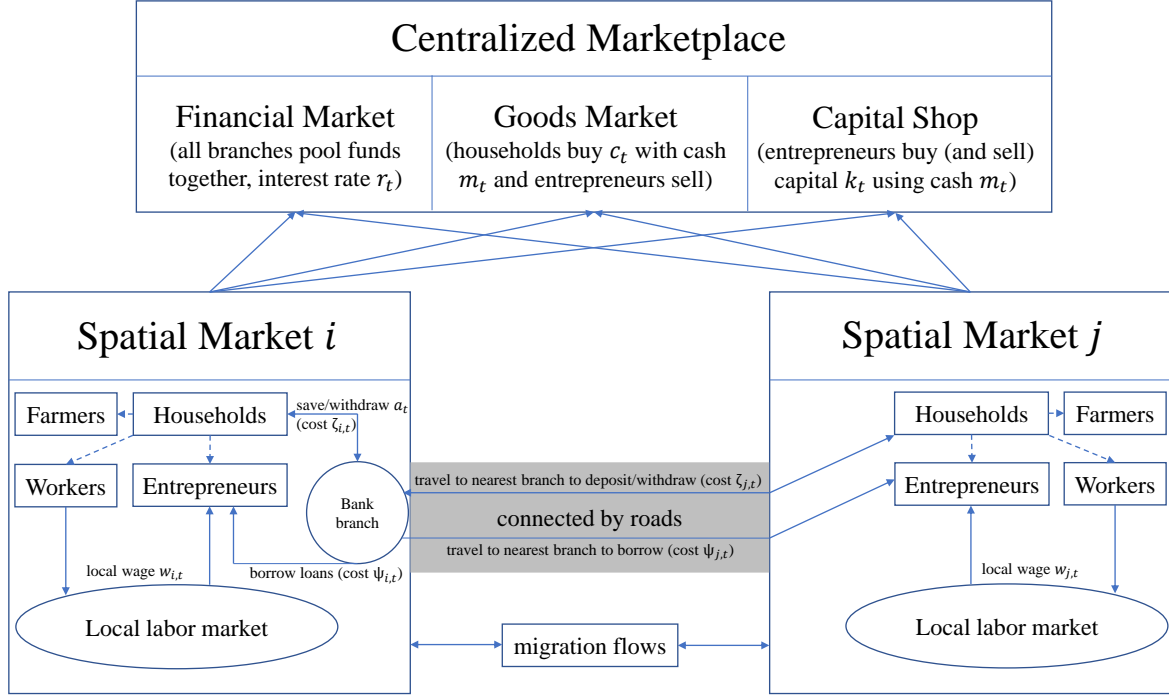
Centralized Marketplace

Financial Market
(all branches pool funds together, interest rate $r_t$)

Goods Market
(households buy $c_t$ with cash $m_t$ and entrepreneurs sell)

Capital Shop
(entrepreneurs buy (and sell) capital $k_t$ using cash $m_t$)

Spatial Market $i$

Farmers
Households
save/withdraw $a_t$ (cost $\zeta_{i,t}$)
Workers
Entrepreneurs
Bank branch
local wage $w_{i,t}$
borrow loans (cost $\psi_{i,t}$)
Local labor market

travel to nearest branch to deposit/withdraw (cost $\zeta_{j,t}$)
connected by roads
travel to nearest branch to borrow (cost $\psi_{j,t}$)

Spatial Market $j$

Households
Farmers
Entrepreneurs
Workers
local wage $w_{j,t}$
Local labor market

migration flows